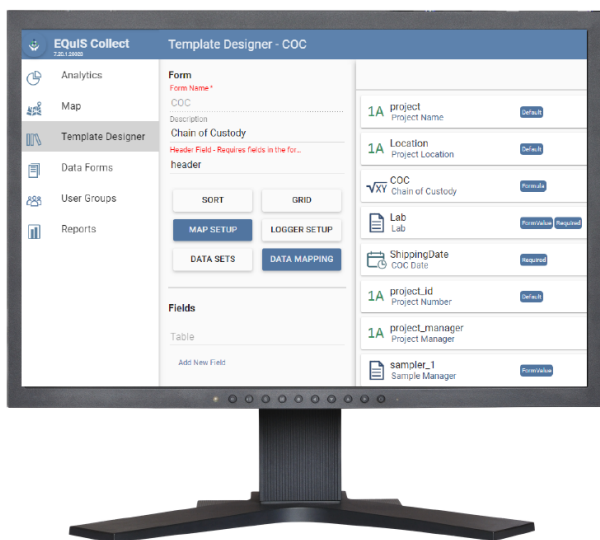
EQuIS Collect
7.20.1.20000

Template Designer - COC

Analytics
Map
Template Designer
Data Forms
User Groups
Reports

Form
Form Name *
COC
Description
Chain of Custody
Header Field - Requires fields in the for...
header

SORT
GRID
MAP SETUP
LOGGER SETUP
DATA SETS
DATA MAPPING

Fields
Table
Add New Field

1A project
Project Name
Default

1A Location
Project Location
Default

COC
Chain of Custody
Formula

Lab
Lab
FormValue Required

ShippingDate
COC Date
Required

1A project_id
Project Number
Default

1A project_manager
Project Manager

sampler_1
Sample Manager
FormValue